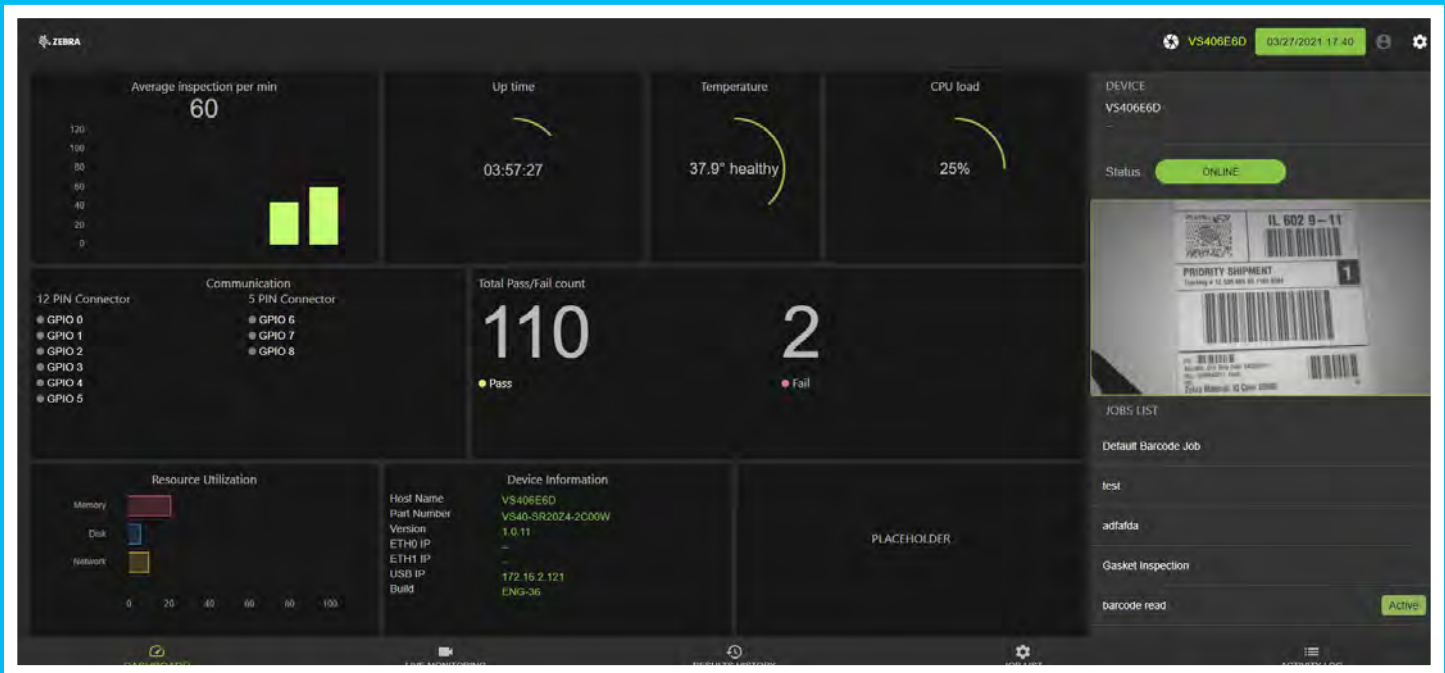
ZEBRA

VS406E6D 03/27/2021 17:40

Average inspection per min
60
120
100
80
60
40
20
0

Up time
03:57:27

Temperature
37.9° healthy

CPU load
25%

DEVICE
VS406E6D
--

Status ONLINE

IL 602 9 – 11
PRIORITY SHIPMENT 1

Communication
12 PIN Connector
GPIO 0
GPIO 1
GPIO 2
GPIO 3
GPIO 4
GPIO 5
5 PIN Connector
GPIO 6
GPIO 7
GPIO 8

Total Pass/Fail count
110
2
Pass
Fail

JOBS LIST
Default Barcode Job
test
adfafda
Gasket Inspection
barcode read Active

Resource Utilization
Memory
Disk
Network
0 20 40 60 80 100

Device Information
Host Name VS406E6D
Part Number VS40-SR20Z4-2C00W
Version 1.0.11
ETH0 IP --
ETH1 IP --
USB IP 172.16.2.121
Build ENG-36

PLACEHOLDER

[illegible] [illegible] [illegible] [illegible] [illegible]